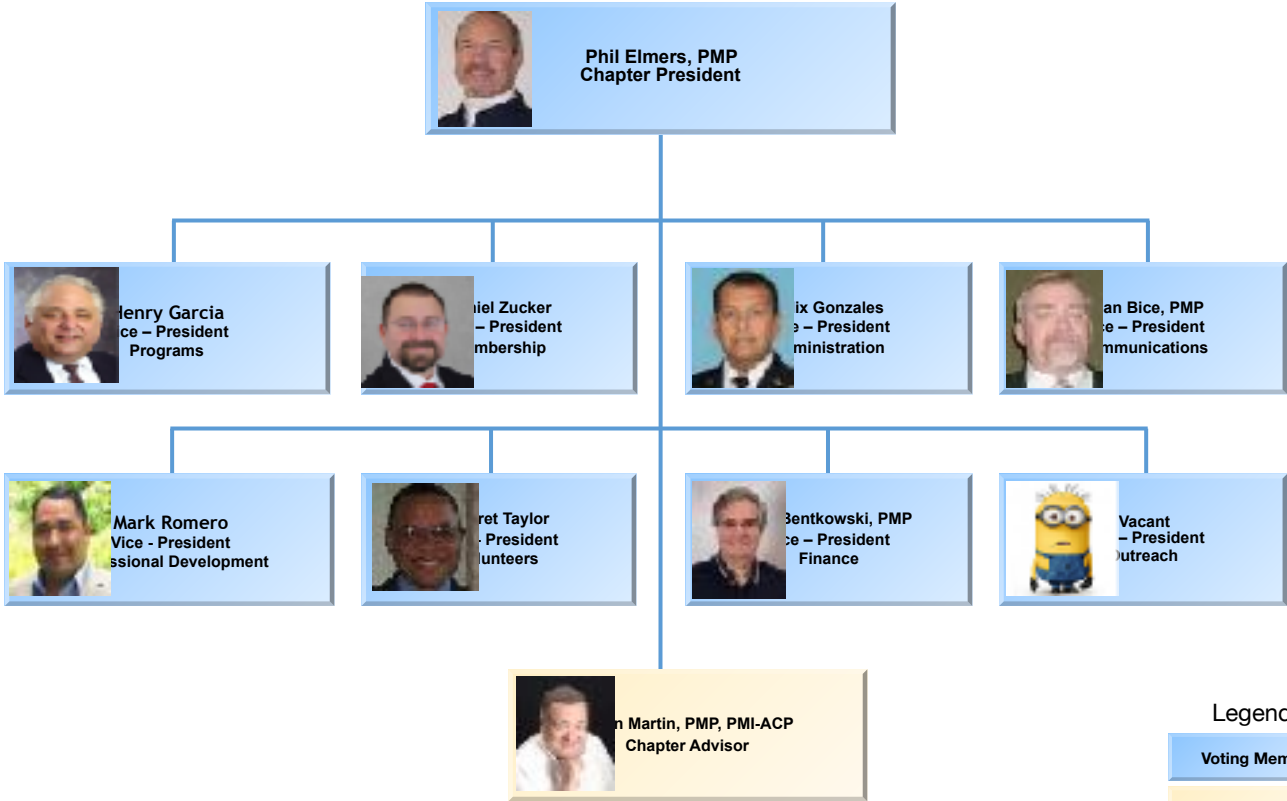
Phil Elmers, PMP
Chapter President

Henry Garcia
ce – President
Programs

niel Zucker
– President
mbership

ix Gonzales
e – President
ministration

an Bice, PMP
e – President
mmunications

Mark Romero
Vice - President
ssional Development

ret Taylor
- President
lunteers

Bentkowski, PMP
ce – President
Finance

Vacant
– President
Outreach

n Martin, PMP, PMI-ACP
Chapter Advisor

Legend

Voting Mem